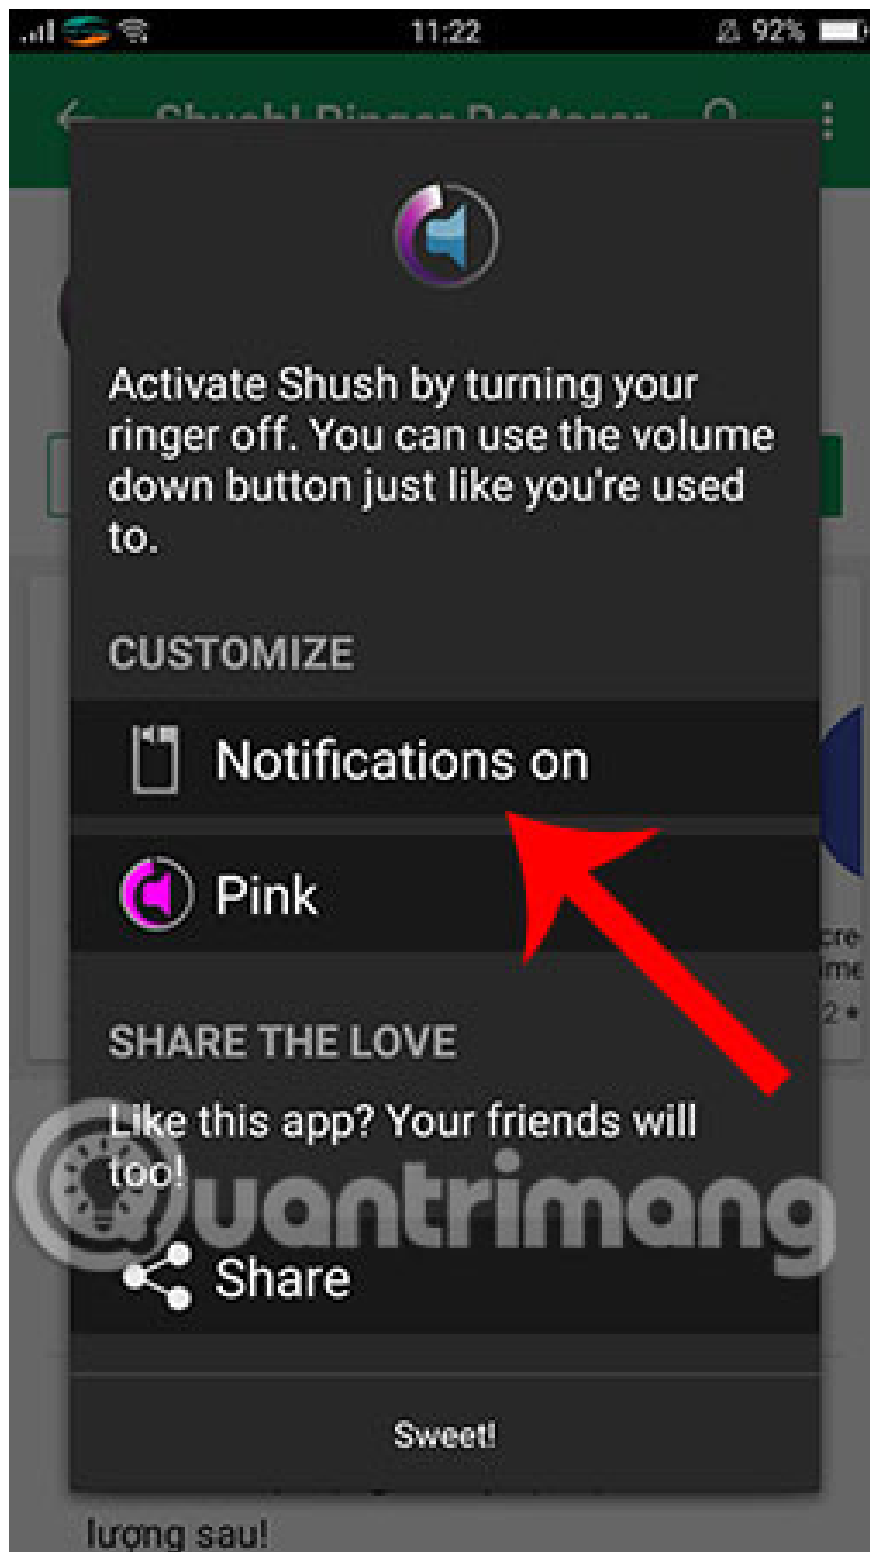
11:22 92%

Shush! Ringer Restorer

Activate Shush by turning your ringer off. You can use the volume down button just like you're used to.

CUSTOMIZE

Notifications on

Pink

SHARE THE LOVE

Like this app? Your friends will too!

Share

Sweet!

quantrimang

lượng sau!